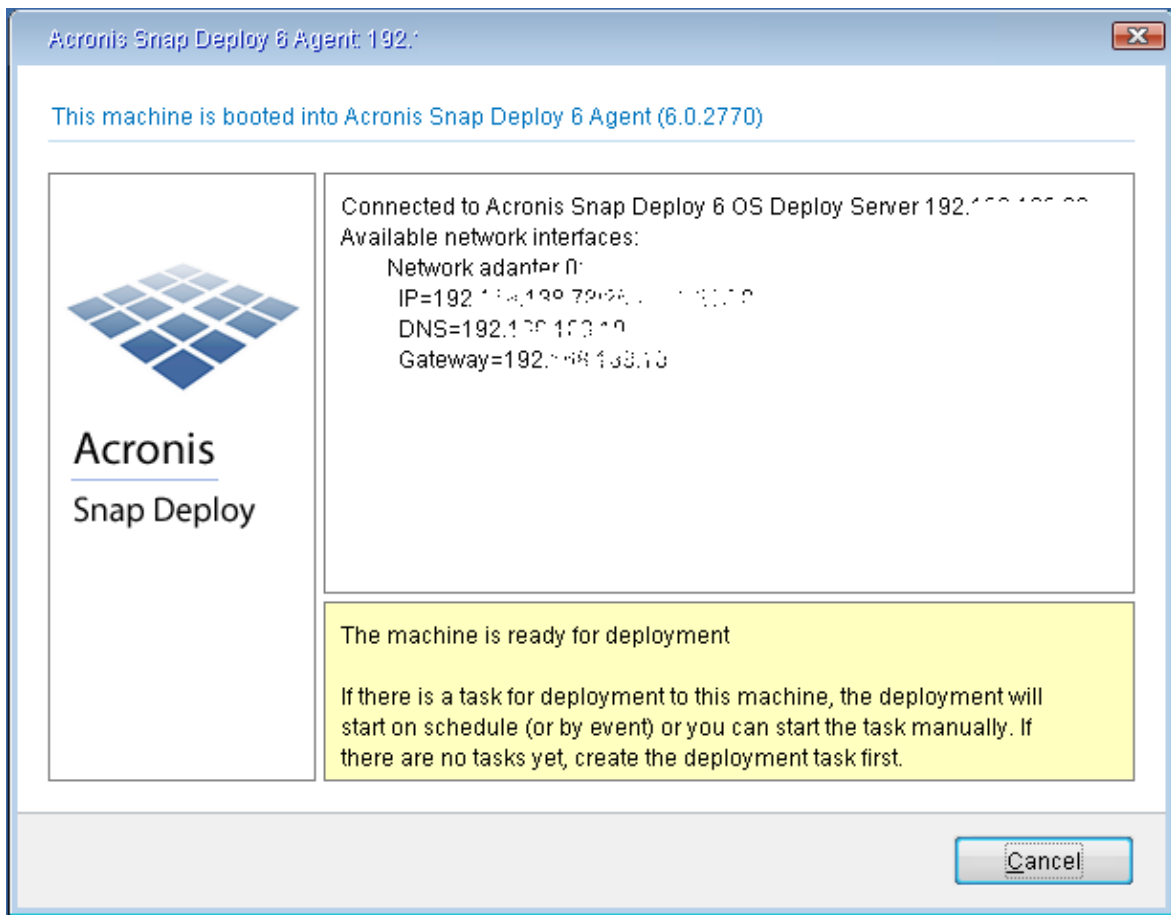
Acronis Snap Deploy 6 Agent: 192.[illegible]

This machine is booted into Acronis Snap Deploy 6 Agent (6.0.2770)

Acronis
Snap Deploy

Connected to Acronis Snap Deploy 6 OS Deploy Server 192.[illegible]
Available network interfaces:
Network adapter 0:
IP=192.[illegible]
DNS=192.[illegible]
Gateway=192.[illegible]

The machine is ready for deployment

If there is a task for deployment to this machine, the deployment will start on schedule (or by event) or you can start the task manually. If there are no tasks yet, create the deployment task first.

Cancel